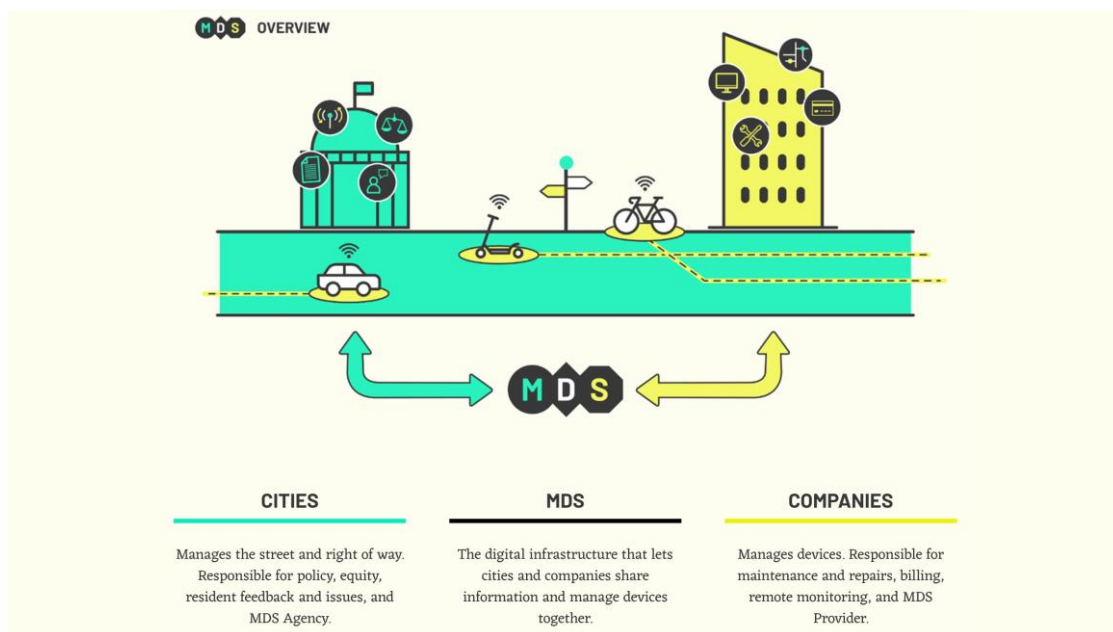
MDS OVERVIEW

MDS

CITIES

Manages the street and right of way. Responsible for policy, equity, resident feedback and issues, and MDS Agency.

MDS

The digital infrastructure that lets cities and companies share information and manage devices together.

COMPANIES

Manages devices. Responsible for maintenance and repairs, billing, remote monitoring, and MDS Provider.